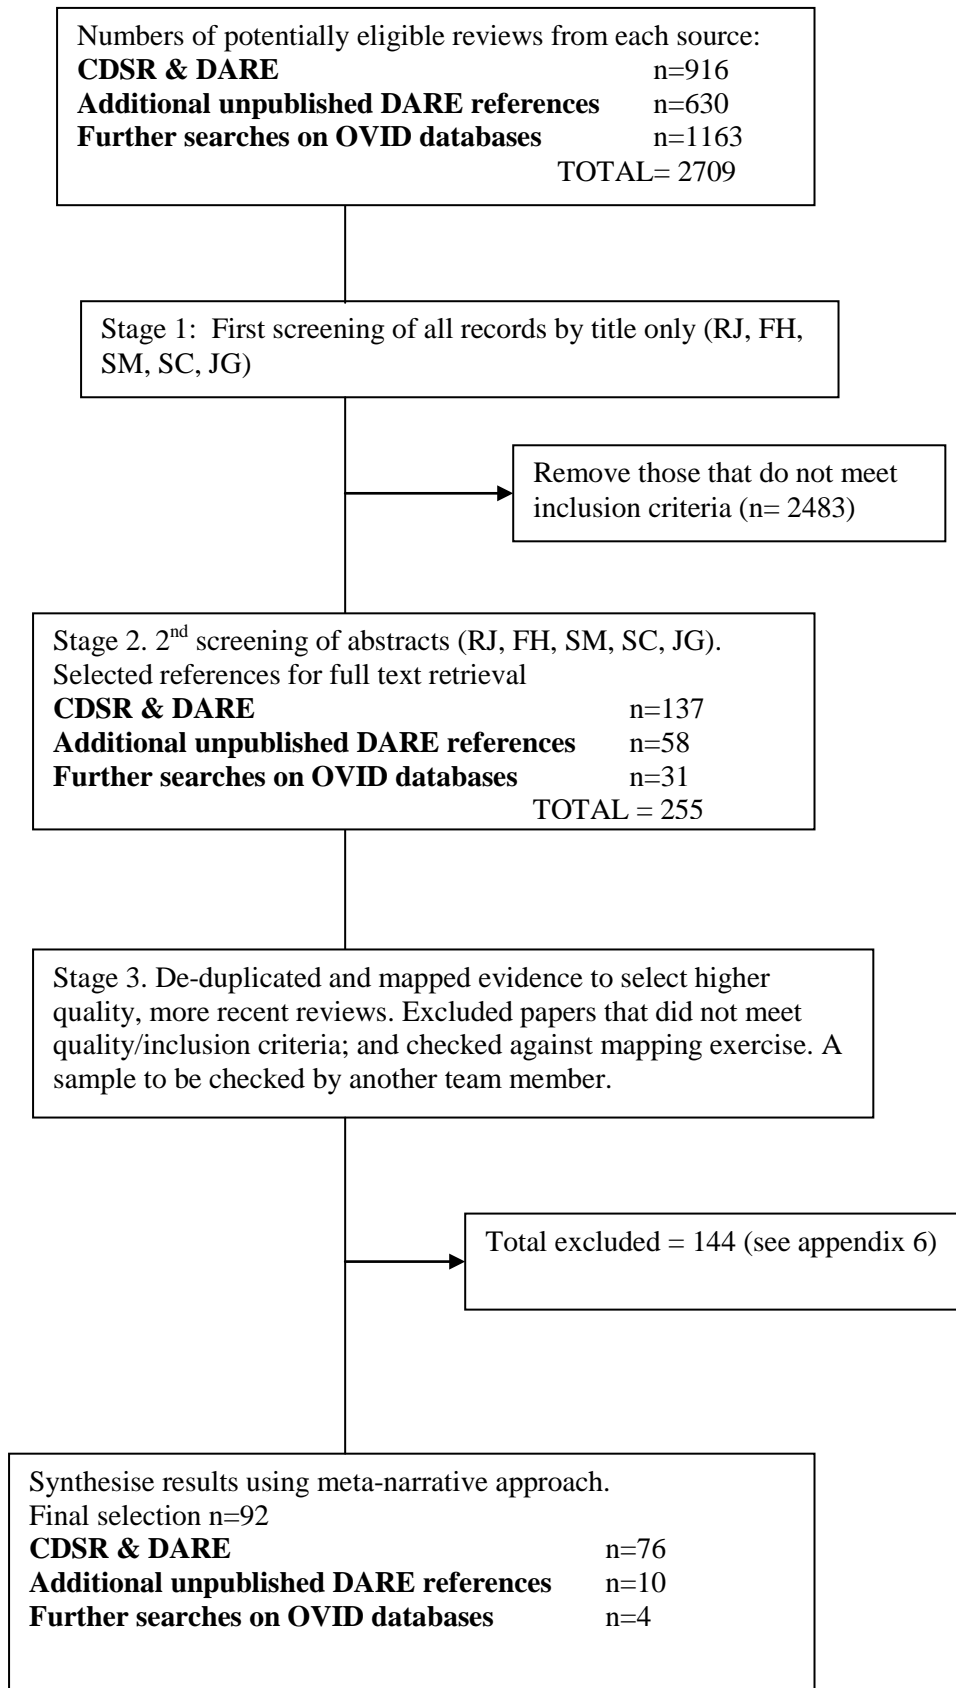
Numbers of potentially eligible reviews from each source:
**CDSR & DARE** n=916
**Additional unpublished DARE references** n=630
**Further searches on OVID databases** n=1163
TOTAL= 2709

Stage 1: First screening of all records by title only (RJ, FH, SM, SC, JG)

Remove those that do not meet inclusion criteria (n= 2483)

Stage 2. 2$^{nd}$ screening of abstracts (RJ, FH, SM, SC, JG). Selected references for full text retrieval
**CDSR & DARE** n=137
**Additional unpublished DARE references** n=58
**Further searches on OVID databases** n=31
TOTAL = 255

Stage 3. De-duplicated and mapped evidence to select higher quality, more recent reviews. Excluded papers that did not meet quality/inclusion criteria; and checked against mapping exercise. A sample to be checked by another team member.

Total excluded = 144 (see appendix 6)

Synthesise results using meta-narrative approach.
Final selection n=92
**CDSR & DARE** n=76
**Additional unpublished DARE references** n=10
**Further searches on OVID databases** n=4